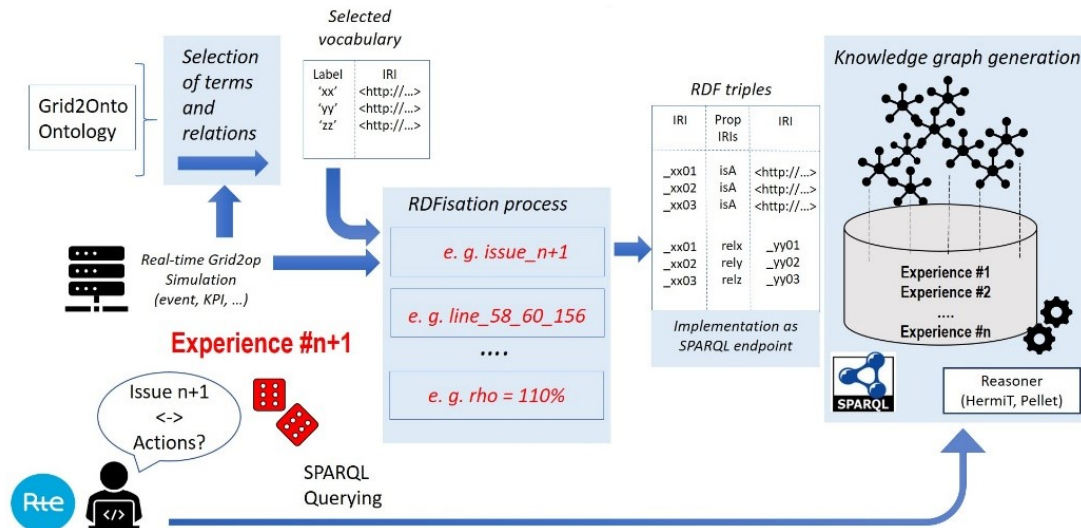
Grid2Onto Ontology

Selection of terms and relations

Selected vocabulary

| Label | IRI |
|---|---|
| 'xx' | <http://...> |
| 'yy' | <http://...> |
| 'zz' | <http://...> |

Real-time Grid2op Simulation (event, KPI, ...)

RDFisation process

e. g. issue_n+1

e. g. line_58_60_156

....

e. g. rho = 110%

RDF triples

| IRI | Prop IRIs | IRI |
|---|---|---|
| _xx01 | isA | <http://...> |
| _xx02 | isA | <http://...> |
| _xx03 | isA | <http://...> |
| _xx01 | relx | _yy01 |
| _xx02 | rely | _yy02 |
| _xx03 | relz | _yy03 |

Implementation as SPARQL endpoint

Knowledge graph generation

Experience #1
Experience #2
....
Experience #n

SPARQL

Reasoner (HermiT, Pellet)

Experience #n+1

Issue n+1 <-> Actions?

SPARQL Querying

Rte

</>